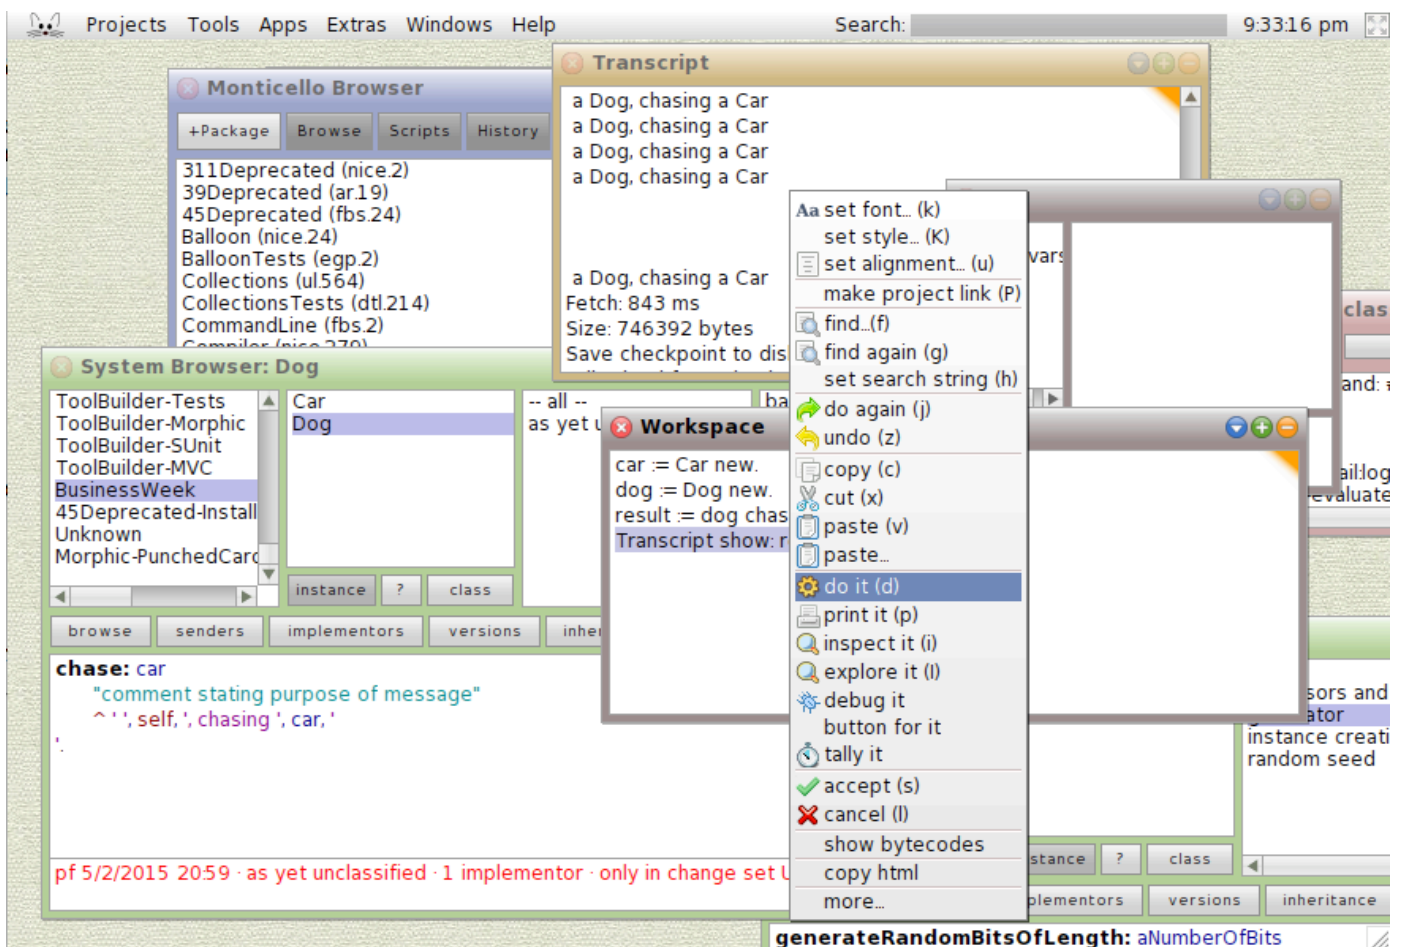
Projects Tools Apps Extras Windows Help Search: 9:33:16 pm

Monticello Browser
+Package Browse Scripts History
311Deprecated (nice.2)
39Deprecated (ar.19)
45Deprecated (fbs.24)
Balloon (nice.24)
BalloonTests (egp.2)
Collections (ul.564)
CollectionsTests (dtl.214)
CommandLine (fbs.2)

Transcript
a Dog, chasing a Car
a Dog, chasing a Car
a Dog, chasing a Car
a Dog, chasing a Car
a Dog, chasing a Car
Fetch: 843 ms
Size: 746392 bytes
Save checkpoint to dis

System Browser: Dog
ToolBuilder-Tests
ToolBuilder-Morphic
ToolBuilder-SUnit
ToolBuilder-MVC
BusinessWeek
45Deprecated-Install
Unknown
Morphic-PunchedCar
Car
Dog
-- all --
as yet u
instance ? class
browse senders implementors versions inher
chase: car
"comment stating purpose of message"
^ ' ', self, ', chasing ', car, '
'.
pf 5/2/2015 20:59 · as yet unclassified · 1 implementor · only in change set U

Workspace
car := Car new.
dog := Dog new.
result := dog chas
Transcript show: r

Aa set font... (k)
set style... (K)
set alignment... (u)
make project link (P)
find...(f)
find again (g)
set search string (h)
do again (j)
undo (z)
copy (c)
cut (x)
paste (v)
paste...
do it (d)
print it (p)
inspect it (i)
explore it (I)
debug it
button for it
tally it
accept (s)
cancel (l)
show bytecodes
copy html
more...

vars
clas
and:
ail:log
evaluate
sors and
ator
instance creati
random seed
stance ? class
plementors versions inheritance
generateRandomBitsOfLength: aNumberOfBits